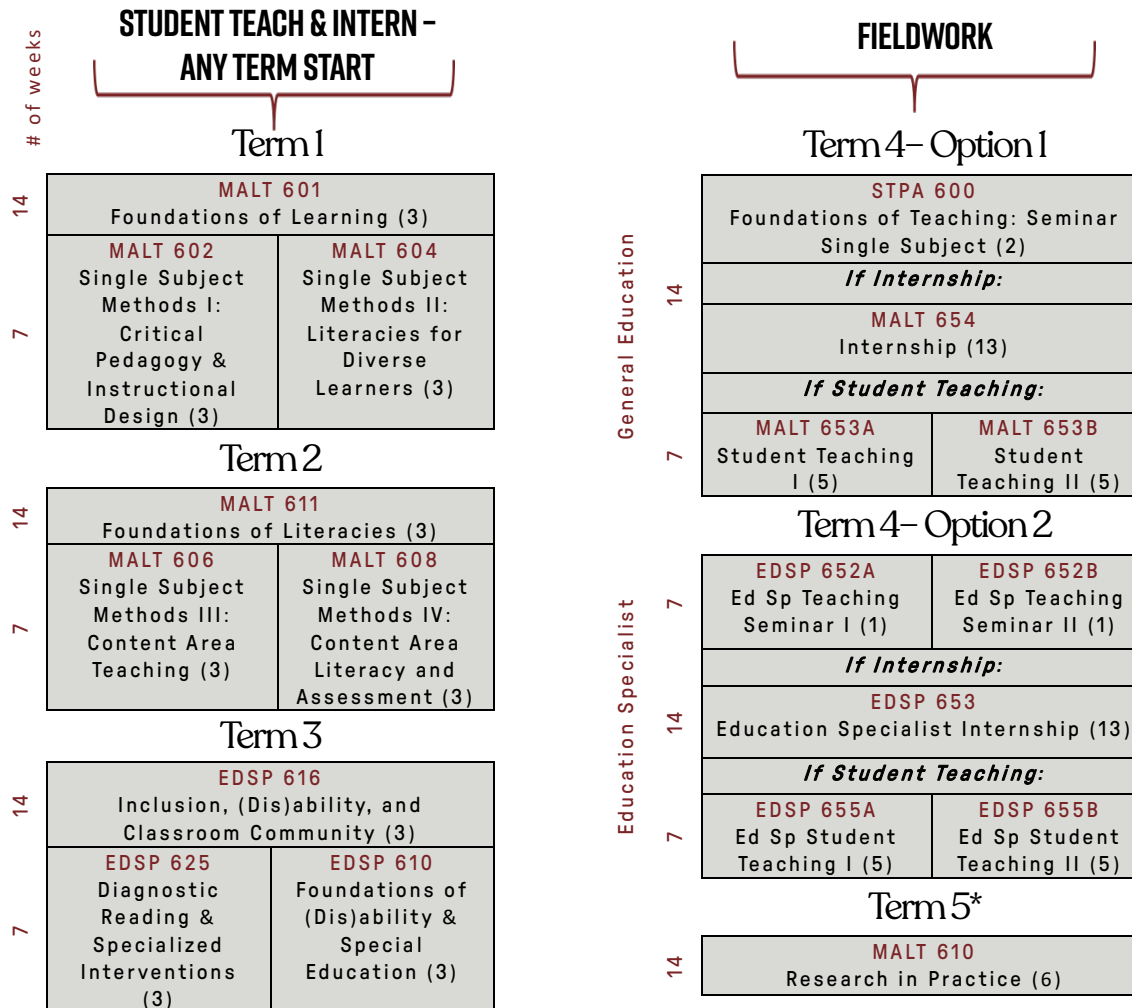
# of weeks

STUDENT TEACH & INTERN – ANY TERM START

Term 1

14

| MALT 601 Foundations of Learning (3) | |
|---|---|
| MALT 602 Single Subject Methods I: Critical Pedagogy & Instructional Design (3) | MALT 604 Single Subject Methods II: Literacies for Diverse Learners (3) |

7

Term 2

14

| MALT 611 Foundations of Literacies (3) | |
|---|---|
| MALT 606 Single Subject Methods III: Content Area Teaching (3) | MALT 608 Single Subject Methods IV: Content Area Literacy and Assessment (3) |

7

Term 3

14

| EDSP 616 Inclusion, (Dis)ability, and Classroom Community (3) | |
|---|---|
| EDSP 625 Diagnostic Reading & Specialized Interventions (3) | EDSP 610 Foundations of (Dis)ability & Special Education (3) |

7

FIELDWORK

Term 4– Option 1

General Education

14

| STPA 600 Foundations of Teaching: Seminar Single Subject (2) | |
|---|---|
| *If Internship:* | |
| MALT 654 Internship (13) | |
| *If Student Teaching:* | |
| MALT 653A Student Teaching I (5) | MALT 653B Student Teaching II (5) |

7

Term 4– Option 2

Education Specialist

7

| EDSP 652A Ed Sp Teaching Seminar I (1) | EDSP 652B Ed Sp Teaching Seminar II (1) |
|---|---|
| *If Internship:* | |
| EDSP 653 Education Specialist Internship (13) | |
| *If Student Teaching:* | |
| EDSP 655A Ed Sp Student Teaching I (5) | EDSP 655B Ed Sp Student Teaching II (5) |

14

7

Term 5*

14

MALT 610
Research in Practice (6)